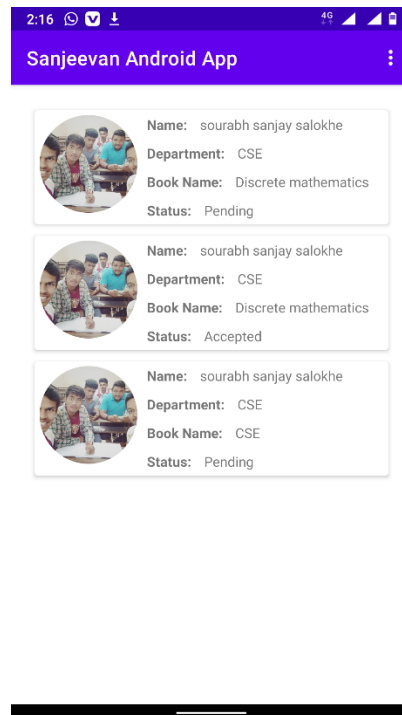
2:16

4G

Sanjeevan Android App

Name: sourabh sanjay salokhe
Department: CSE
Book Name: Discrete mathematics
Status: Pending

Name: sourabh sanjay salokhe
Department: CSE
Book Name: Discrete mathematics
Status: Accepted

Name: sourabh sanjay salokhe
Department: CSE
Book Name: CSE
Status: Pending